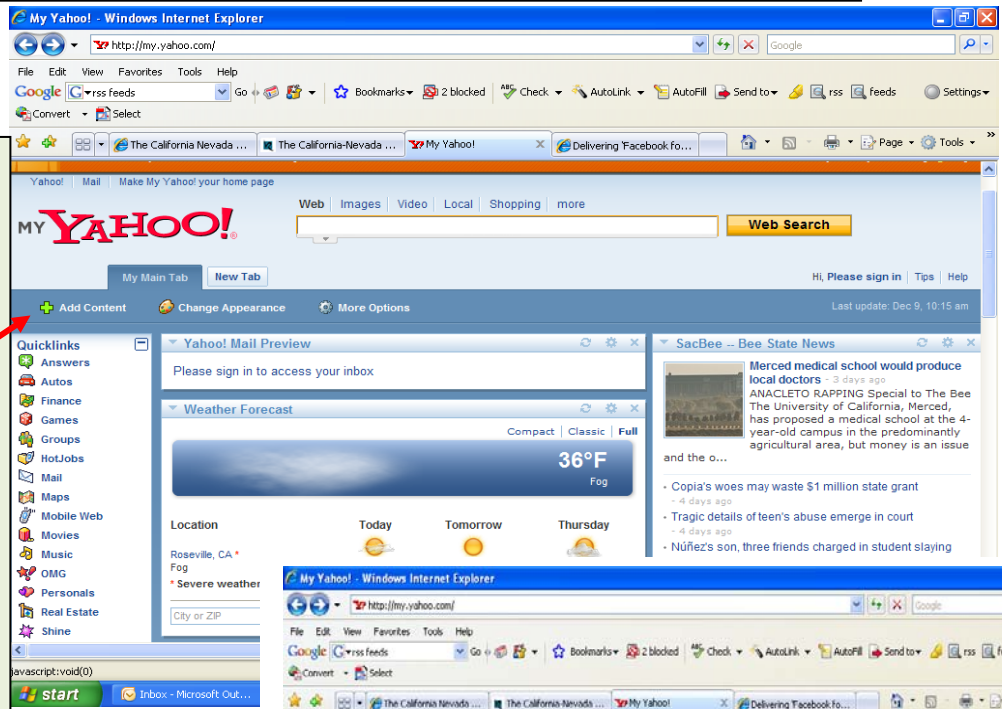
My Yahoo! - Windows Internet Explorer

http://my.yahoo.com/

Google

File Edit View Favorites Tools Help

Google rss feeds Go Bookmarks 2 blocked Check AutoLink AutoFill Send to rss feeds Settings

Convert Select

The California Nevada ... The California-Nevada ... My Yahoo! Delivering 'Facebook fo... Page Tools

Yahoo! Mail Make My Yahoo! your home page

MY YAHOO!

Web Images Video Local Shopping more

Web Search

My Main Tab New Tab

Hi, Please sign in Tips Help

Add Content Change Appearance More Options

Last update: Dec 9, 10:15 am

Quicklinks

Answers
Autos
Finance
Games
Groups
HotJobs
Mail
Maps
Mobile Web
Movies
Music
OMG
Personals
Real Estate
Shine

Yahoo! Mail Preview

Please sign in to access your inbox

Weather Forecast

Compact | Classic | Full

36°F
Fog

Location
Roseville, CA *
Fog
* Severe weather

City or ZIP

Today Tomorrow Thursday

SacBee -- Bee State News

Merced medical school would produce local doctors - 3 days ago
ANACLETO RAPPING Special to The Bee The University of California, Merced, has proposed a medical school at the 4-year-old campus in the predominantly agricultural area, but money is an issue and the o...

- Copia's woes may waste $1 million state grant - 4 days ago
- Tragic details of teen's abuse emerge in court - 4 days ago
- Núñez's son, three friends charged in student slaying

javascript:void(0)

start Inbox - Microsoft Out...

My Yahoo! - Windows Internet Explorer

http://my.yahoo.com/

Google

File Edit View Favorites Tools Help

Google rss feeds Go Bookmarks 2 blocked Check AutoLink AutoFill Send to rss f

Convert Select

The California Nevada ... The California-Nevada ... My Yahoo! Delivering 'Facebook fo...